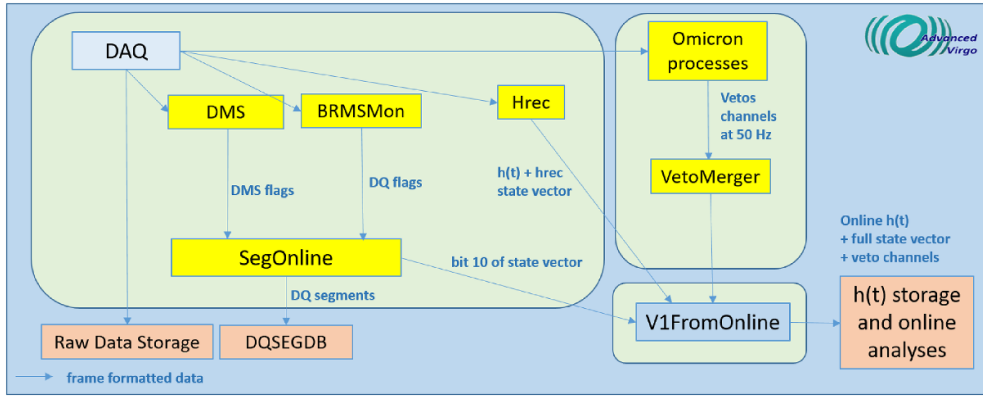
DAQ

DMS

BRMSMon

Hrec

Omicron processes

Advanced Virgo

Vetos channels at 50 Hz

VetoMerger

DMS flags

DQ flags

h(t) + hrec state vector

SegOnline

bit 10 of state vector

Online h(t) + full state vector + veto channels

DQ segments

V1FromOnline

h(t) storage and online analyses

Raw Data Storage

DQSEGDB

frame formatted data